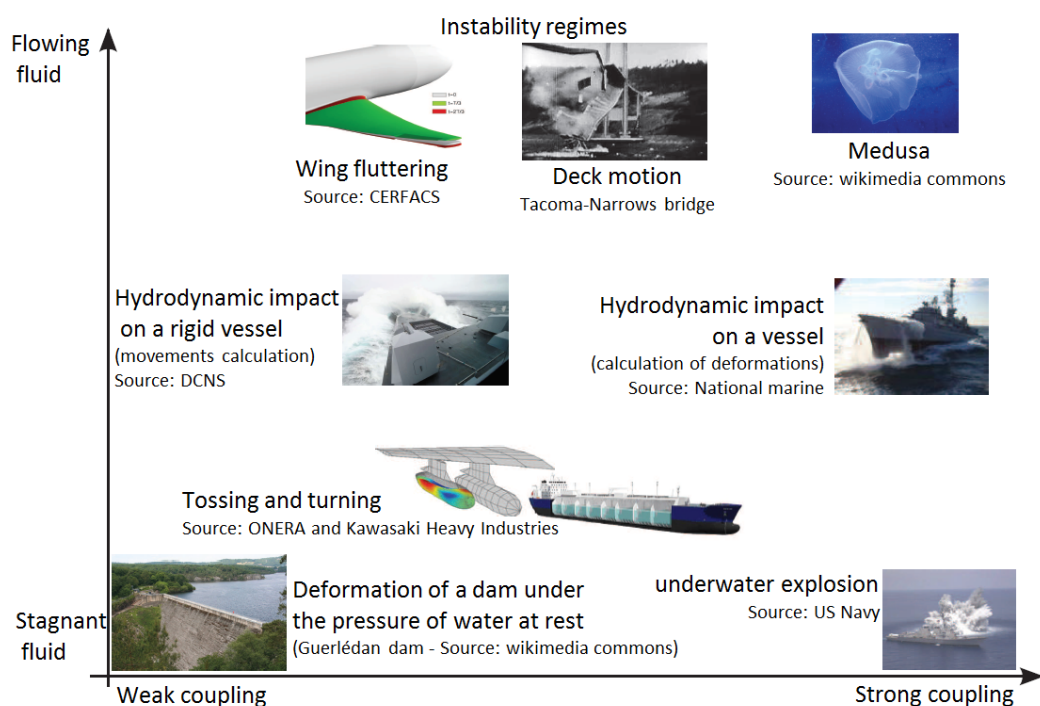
Flowing fluid

Instability regimes

t=0
t=T/3
t=2T/3

Wing fluttering
Source: CERFACS

Deck motion
Tacoma-Narrows bridge

Medusa
Source: wikimedia commons

Hydrodynamic impact on a rigid vessel
(movements calculation)
Source: DCNS

Hydrodynamic impact on a vessel
(calculation of deformations)
Source: National marine

Tossing and turning
Source: ONERA and Kawasaki Heavy Industries

Deformation of a dam under the pressure of water at rest
(Guerlédan dam - Source: wikimedia commons)

underwater explosion
Source: US Navy

Stagnant fluid

Weak coupling

Strong coupling